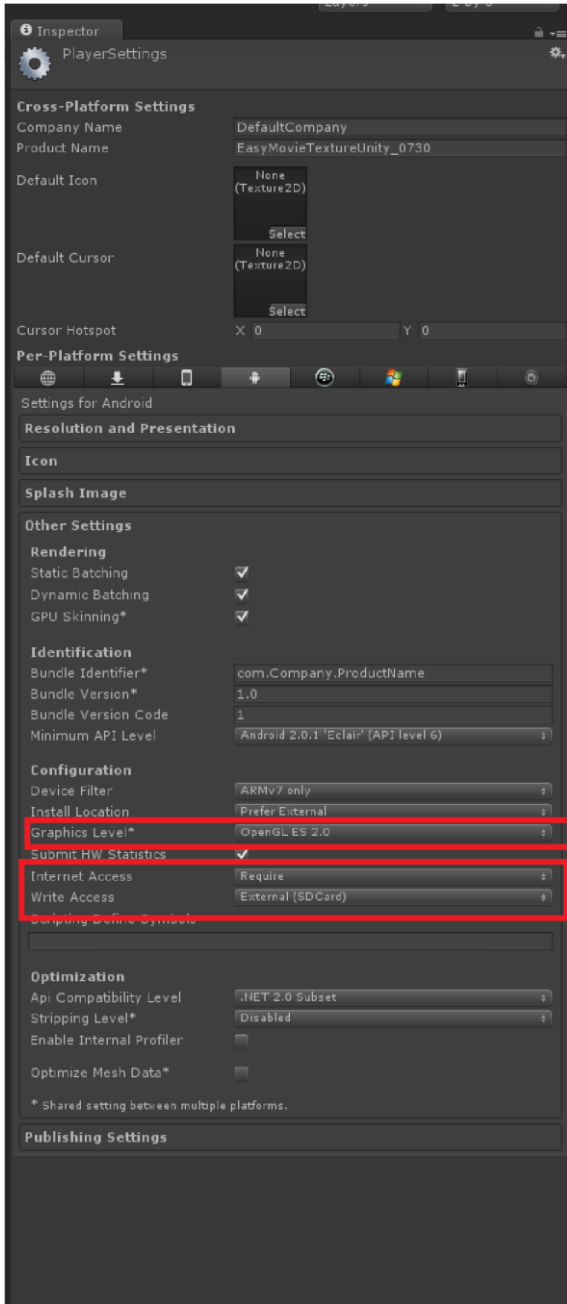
Inspector

PlayerSettings

Cross-Platform Settings
Company Name DefaultCompany
Product Name EasyMovieTextureUnity_0730
Default Icon None (Texture2D) Select
Default Cursor None (Texture2D) Select
Cursor Hotspot X 0 Y 0
Per-Platform Settings

Settings for Android
Resolution and Presentation
Icon
Splash Image
Other Settings
Rendering
Static Batching
Dynamic Batching
GPU Skinning*
Identification
Bundle Identifier* com.Company.ProductName
Bundle Version* 1.0
Bundle Version Code 1
Minimum API Level Android 2.0.1 'Eclair' (API level 6)
Configuration
Device Filter ARMv7 only
Install Location Prefer External
Graphics Level* OpenGL ES 2.0
Submit HW Statistics
Internet Access Require
Write Access External (SDCard)
Scripting Define Symbols

Optimization
Api Compatibility Level .NET 2.0 Subset
Stripping Level* Disabled
Enable Internal Profiler
Optimize Mesh Data*
* Shared setting between multiple platforms.
Publishing Settings